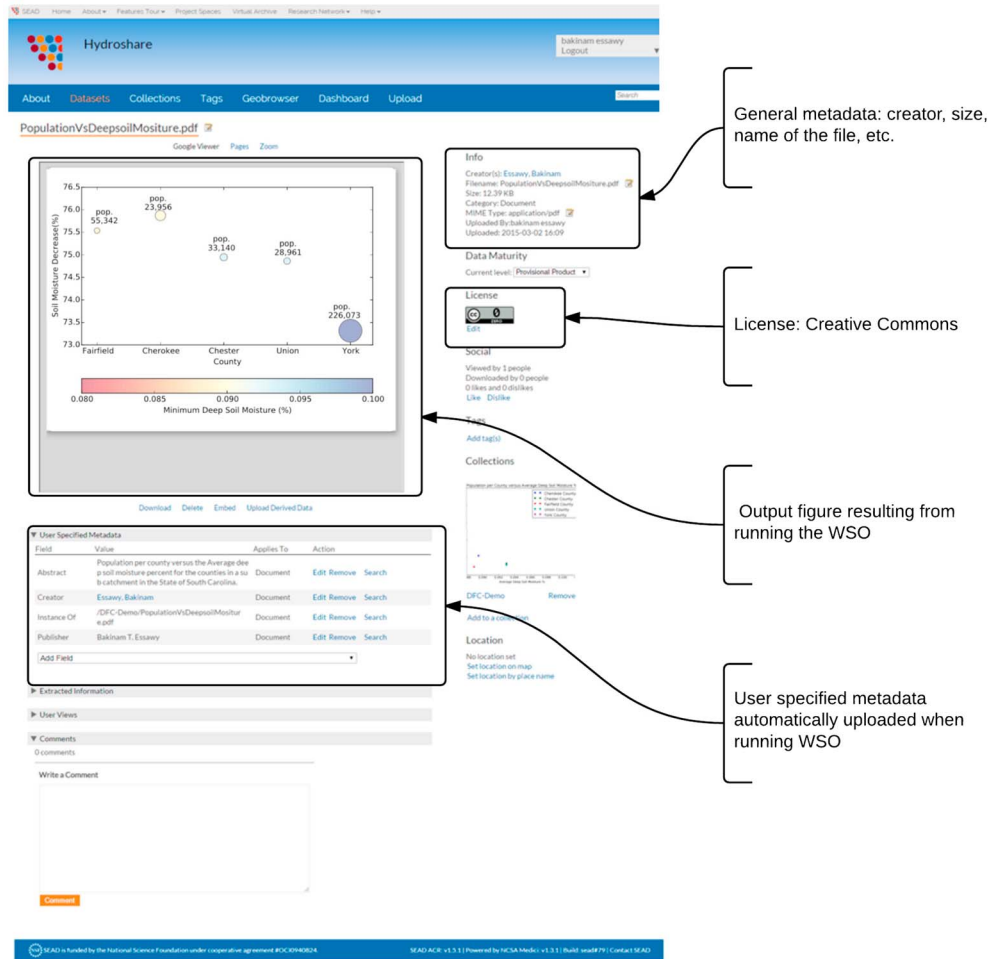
SEAD Home About▾ Features Tour▾ Project Spaces Virtual Archive Research Network▾ Help▾

Hydroshare

bakinam essawy
Logout

About Datasets Collections Tags Geobrowser Dashboard Upload

Search

PopulationVsDeepsoilMoisture.pdf

Google Viewer Pages Zoom

76.5
76.0
75.5
75.0
74.5
74.0
73.5
73.0

Soil Moisture Decrease(%)

pop. 55,342
pop. 23,956
pop. 33,140
pop. 28,961
pop. 226,073

Fairfield Cherokee Chester Union York
County

0.080 0.085 0.090 0.095 0.100
Minimum Deep Soil Moisture (%)

Download Delete Embed Upload Derived Data

▼ User Specified Metadata

| Field | Value | Applies To | Action |
|---|---|---|---|
| Abstract | Population per county versus the Average deep soil moisture percent for the counties in a sub catchment in the State of South Carolina. | Document | Edit Remove Search |
| Creator | Essawy, Bakinam | Document | Edit Remove Search |
| Instance Of | /DFC-Demo/PopulationVsDeepsoilMoisture.pdf | Document | Edit Remove Search |
| Publisher | Bakinam T. Essawy | Document | Edit Remove Search |

Add Field

▶ Extracted Information

▶ User Views

▼ Comments
0 comments

Write a Comment

Comment

Info
Creator(s): Essawy, Bakinam
Filename: PopulationVsDeepsoilMoisture.pdf
Size: 12.39 KB
Category: Document
MIME Type: application/pdf
Uploaded By: bakinam essawy
Uploaded: 2015-03-02 16:09

Data Maturity
Current level: Provisional Product

License
Edit

Social
Viewed by 1 people
Downloaded by 0 people
0 likes and 0 dislikes
Like Dislike

Tags
Add tag(s)

Collections

DFC-Demo Remove
Add to a collection

Location
No location set
Set location on map
Set location by place name

General metadata: creator, size, name of the file, etc.

License: Creative Commons

Output figure resulting from running the WSO

User specified metadata automatically uploaded when running WSO

SEAD is funded by the National Science Foundation under cooperative agreement #OCI0940824.

SEAD ACR: v1.5.1 | Powered by NCSA Medici: v1.3.1 | Build: sead#79 | Contact SEAD